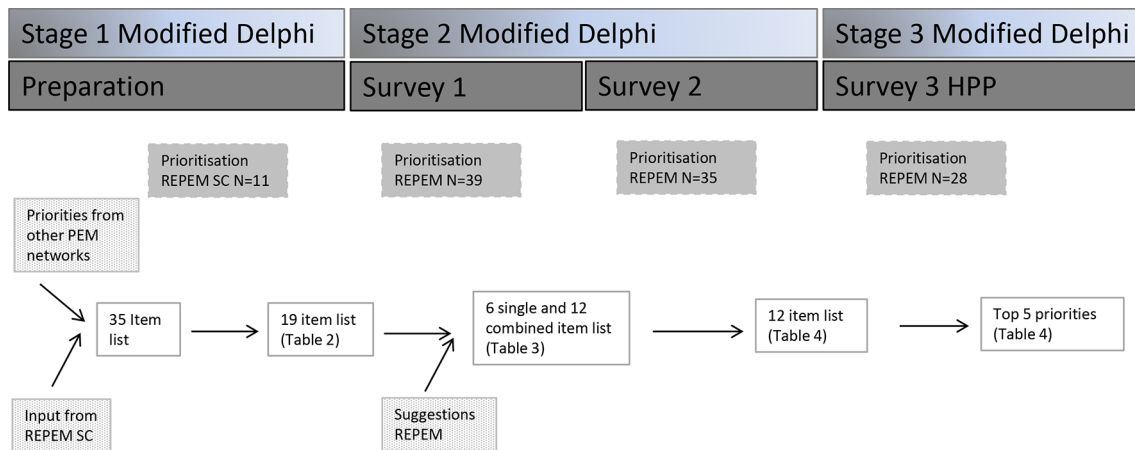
Stage 1 Modified Delphi

Stage 2 Modified Delphi

Stage 3 Modified Delphi

Preparation

Survey 1

Survey 2

Survey 3 HPP

Prioritisation REPEM SC N=11

Prioritisation REPEM N=39

Prioritisation REPEM N=35

Prioritisation REPEM N=28

Priorities from other PEM networks

35 Item list

19 item list (Table 2)

6 single and 12 combined item list (Table 3)

12 item list (Table 4)

Top 5 priorities (Table 4)

Input from REPEM SC

Suggestions REPEM